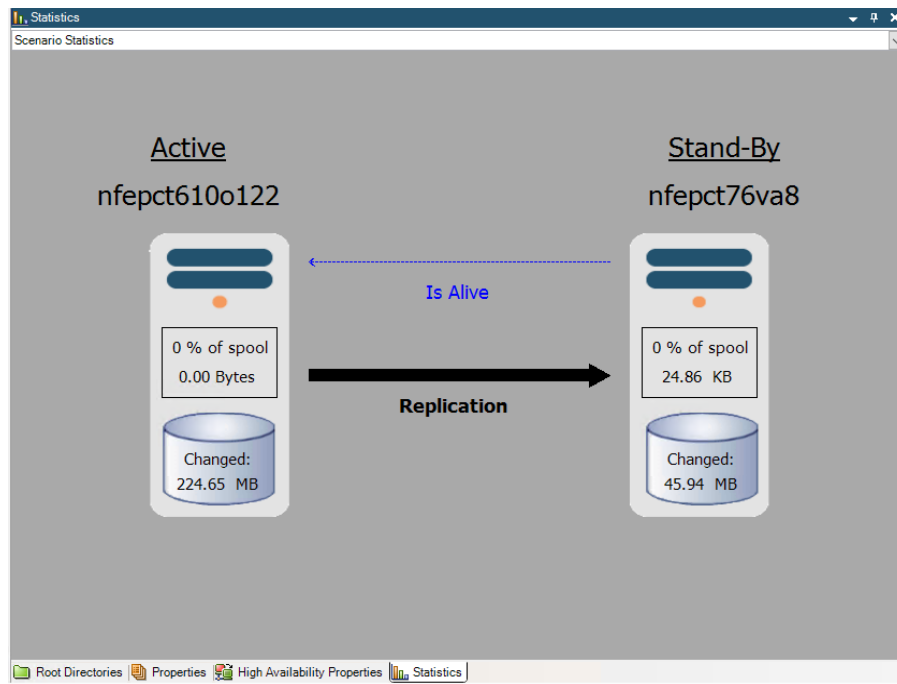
Statistics
Scenario Statistics

Active
nfepct610o122

Stand-By
nfepct76va8

Is Alive

0 % of spool
0.00 Bytes

Replication

0 % of spool
24.86 KB

Changed:
224.65 MB

Changed:
45.94 MB

Root Directories
Properties
High Availability Properties
Statistics